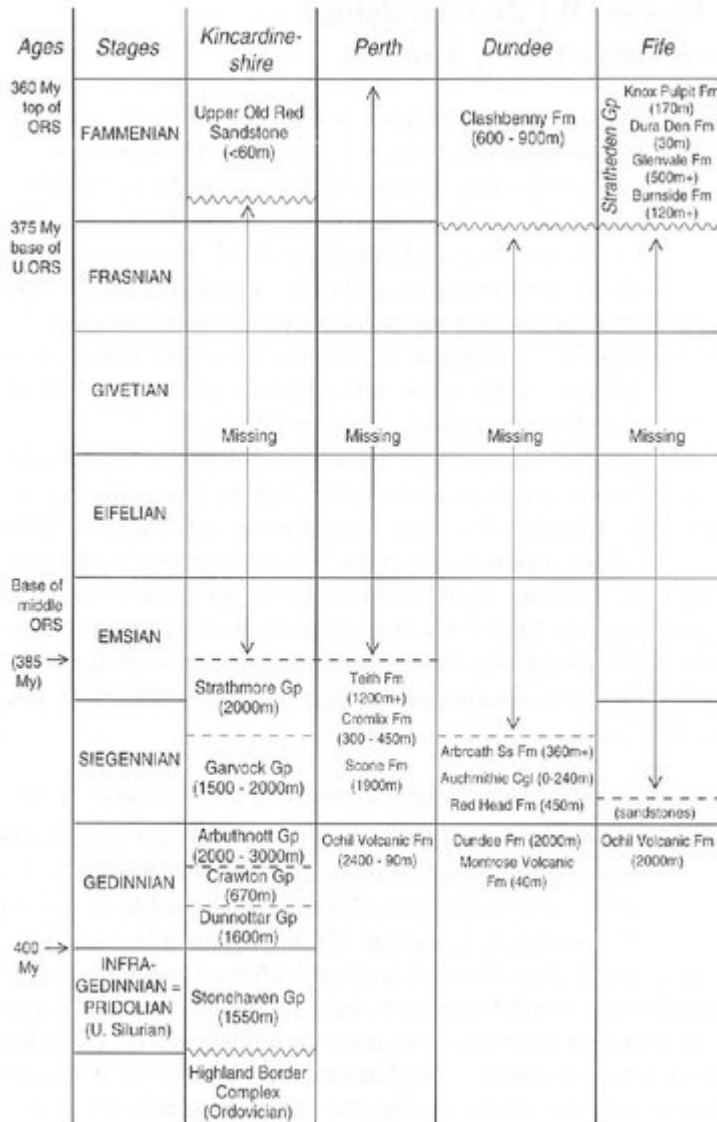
| Ages | Stages | Kincardine-shire | Perth | Dundee | Fife |
|---|---|---|---|---|---|
| 360 My top of ORS | FAMMENIAN | Upper Old Red Sandstone (<60m) | | Clashbenny Fm (600 - 900m) | Stratheden Gp: Knox Pulpit Fm (170m) Dura Den Fm (30m) Glenvale Fm (500m+) Burnside Fm (120m+) |
| 375 My base of U.ORS | FRASNIAN | | | | |
| | GIVETIAN | Missing | Missing | Missing | Missing |
| | EIFELIAN | | | | |
| Base of middle ORS (385 → My) | EMSIAN | | | | |
| | SIEGENNIAN | Strathmore Gp (2000m) Garvock Gp (1500 - 2000m) | Teith Fm (1200m+) Cromlix Fm (300 - 450m) Scone Fm (1900m) | Arbroath Ss Fm (360m+) Auchmithie Cgl (0-240m) Red Head Fm (450m) | (sandstones) |
| | GEDINNIAN | Arbuthnott Gp (2000 - 3000m) Crawton Gp (670m) Dunnottar Gp (1600m) | Ochil Volcanic Fm (2400 - 90m) | Dundee Fm (2000m) Montrose Volcanic Fm (40m) | Ochil Volcanic Fm (2000m) |
| 400 → My | INFRA-GEDINNIAN = PRIDOLIAN (U. Silurian) | Stonehaven Gp (1550m) Highland Border Complex (Ordovician) | | | |